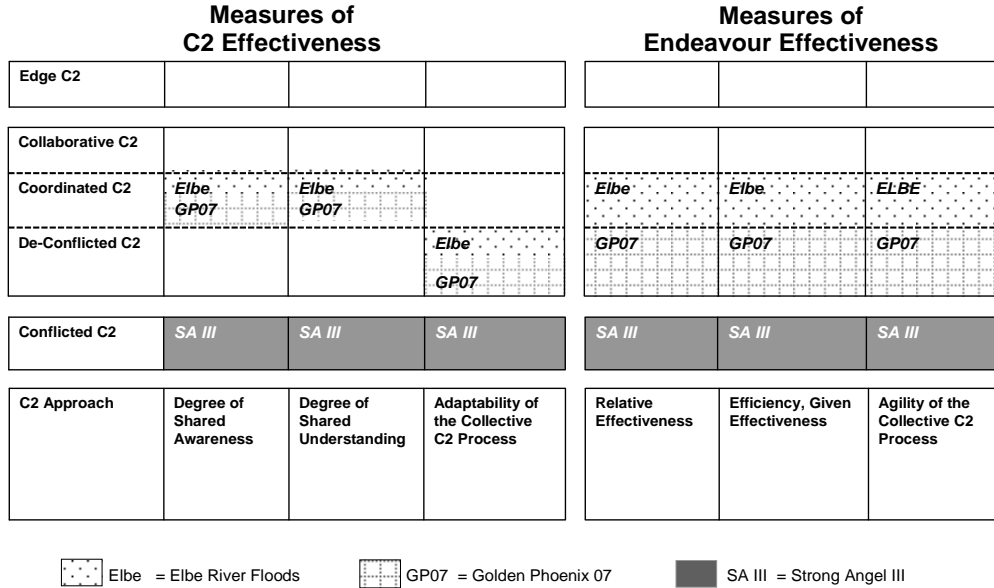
Measures of C2 Effectiveness

Measures of Endeavour Effectiveness

| | | | | | | |
|---|---|---|---|---|---|---|
| Edge C2 | | | | | | |
| Collaborative C2 | | | | | | |
| Coordinated C2 | Elbe GP07 | Elbe GP07 | | Elbe | Elbe | ELBE |
| De-Conflicted C2 | | | Elbe GP07 | GP07 | GP07 | GP07 |
| Conflicted C2 | SA III | SA III | SA III | SA III | SA III | SA III |
| C2 Approach | Degree of Shared Awareness | Degree of Shared Understanding | Adaptability of the Collective C2 Process | Relative Effectiveness | Efficiency, Given Effectiveness | Agility of the Collective C2 Process |

Elbe = Elbe River Floods
GP07 = Golden Phoenix 07
SA III = Strong Angel III